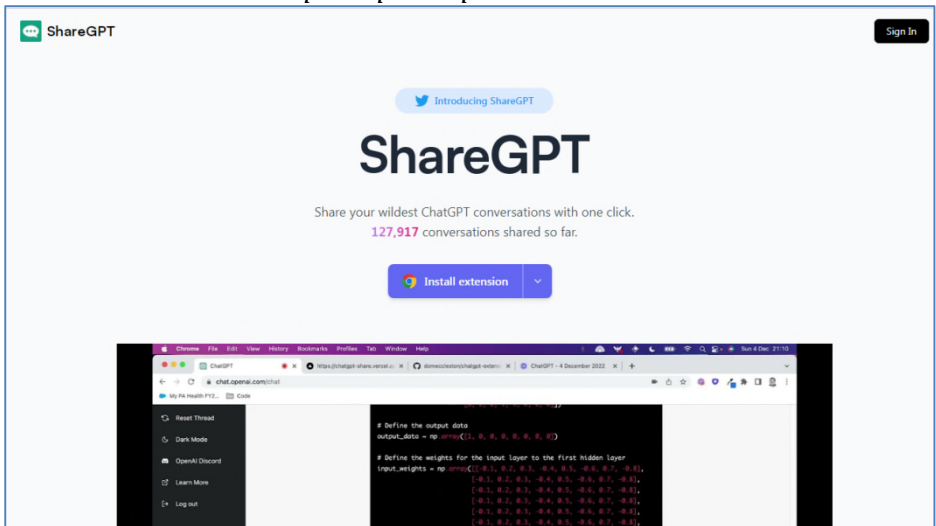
ShareGPT

Sign In

Introducing ShareGPT

ShareGPT

Share your wildest ChatGPT conversations with one click.
127,917 conversations shared so far.

Install extension

Chrome File Edit View History Bookmarks Profiles Tab Window Help

Sun 4 Dec 21:10

ChatGPT

https://chatgpt-share.vercel.a

domeccleston/chatgpt-extens

ChatGPT - 4 December 2022

chat.openai.com/chat

My PA Health FY2...

Code

Reset Thread

Dark Mode

OpenAI Discord

Learn More

Log out

# Define the output data
output_data = np.array([1, 0, 0, 0, 0, 0, 0, 0])

# Define the weights for the input layer to the first hidden layer
input_weights = np.array([[-0.1, 0.2, 0.3, -0.4, 0.5, -0.6, 0.7, -0.8],
[-0.1, 0.2, 0.3, -0.4, 0.5, -0.6, 0.7, -0.8],
[-0.1, 0.2, 0.3, -0.4, 0.5, -0.6, 0.7, -0.8],
[-0.1, 0.2, 0.3, -0.4, 0.5, -0.6, 0.7, -0.8],
[-0.1, 0.2, 0.3, -0.4, 0.5, -0.6, 0.7, -0.8],
[-0.1, 0.2, 0.3, -0.4, 0.5, -0.6, 0.7, -0.8],